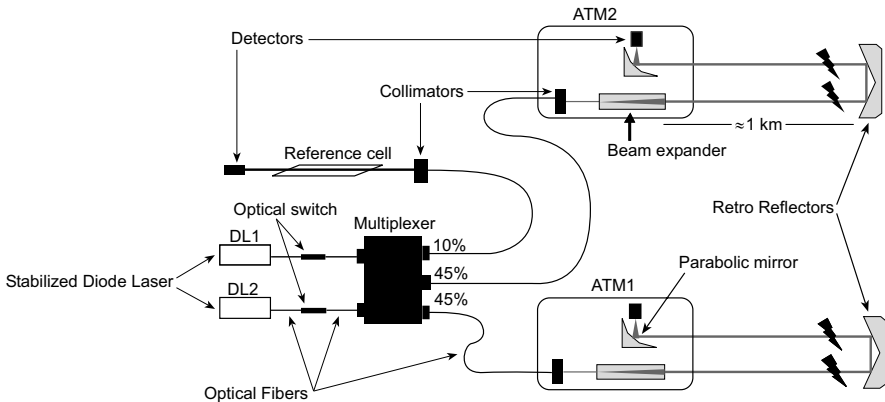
ATM2

Detectors

Collimators

≈1 km

Beam expander

Reference cell

Optical switch

Multiplexer

DL1

10%

45%

Retro Reflectors

Stabilized Diode Laser

DL2

45%

Parabolic mirror

ATM1

Optical Fibers